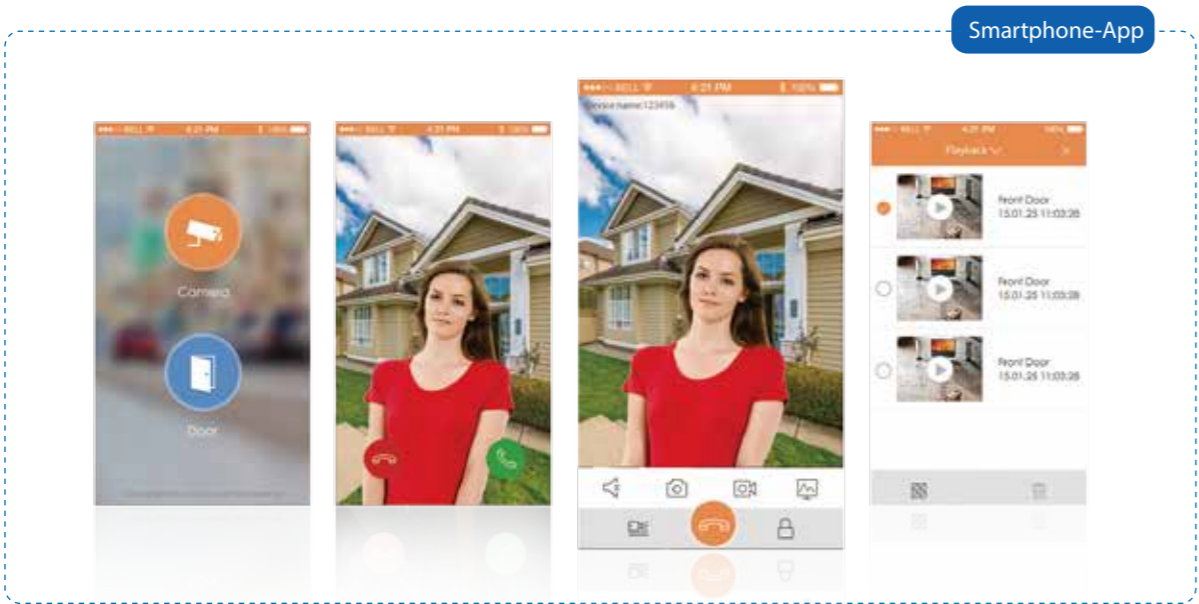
Smartphone-App

●●●○○ BELL 4:21 PM 100%

Camera

Door

●●●○○ BELL 4:21 PM 100%

●●●○○ BELL 4:21 PM 100%

Device name:123456

●●●○○ BELL 4:21 PM 100%

Playback

Front Door
15.01.25 11:03:26

Front Door
15.01.25 11:03:26

Front Door
15.01.25 11:03:26